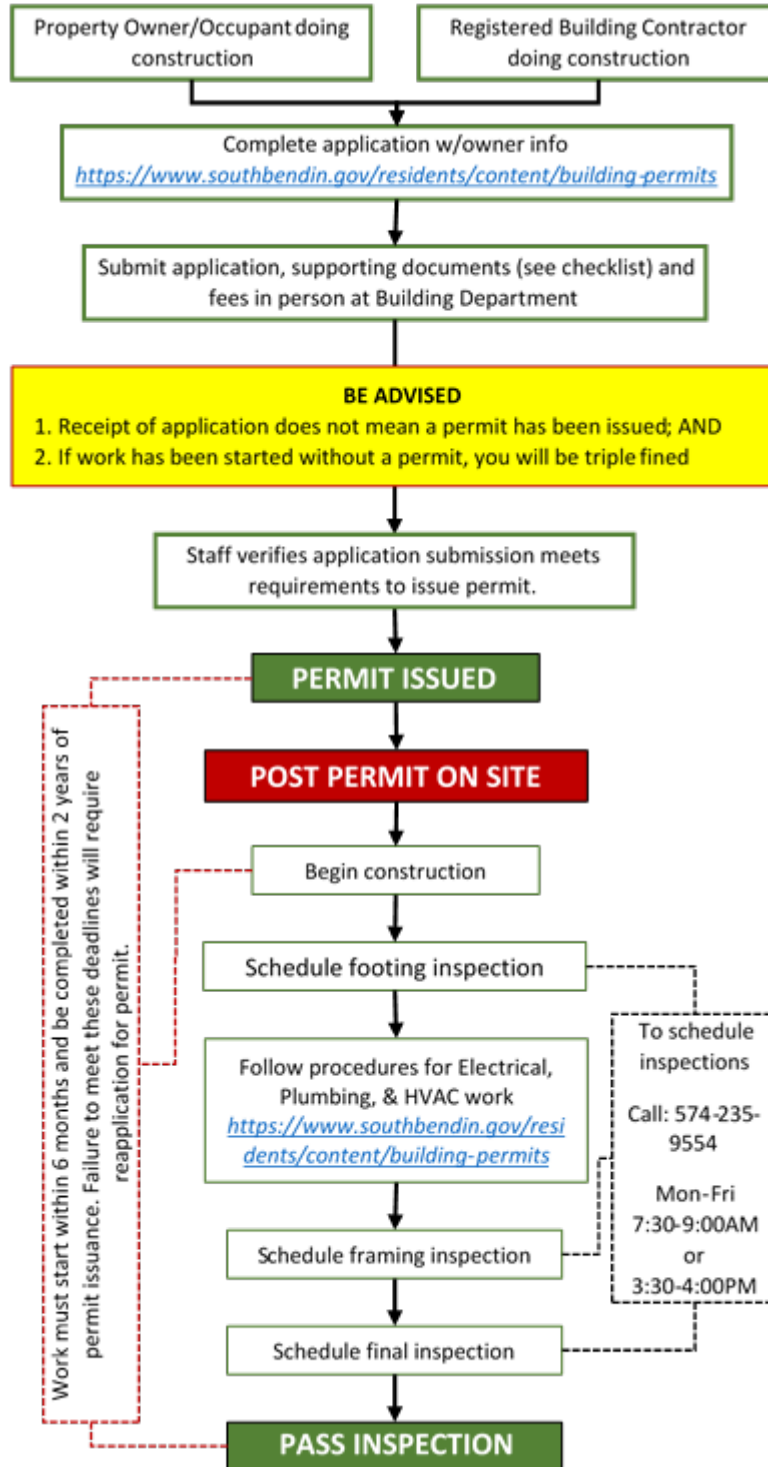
Property Owner/Occupant doing construction

Registered Building Contractor doing construction

Complete application w/owner info
https://www.southbendin.gov/residents/content/building-permits

Submit application, supporting documents (see checklist) and fees in person at Building Department

BE ADVISED
1. Receipt of application does not mean a permit has been issued; AND
2. If work has been started without a permit, you will be triple fined

Staff verifies application submission meets requirements to issue permit.

PERMIT ISSUED

POST PERMIT ON SITE

Begin construction

Schedule footing inspection

Follow procedures for Electrical, Plumbing, & HVAC work
https://www.southbendin.gov/residents/content/building-permits

Schedule framing inspection

Schedule final inspection

PASS INSPECTION

Work must start within 6 months and be completed within 2 years of permit issuance. Failure to meet these deadlines will require reapplication for permit.

To schedule inspections

Call: 574-235-9554

Mon-Fri
7:30-9:00AM
or
3:30-4:00PM